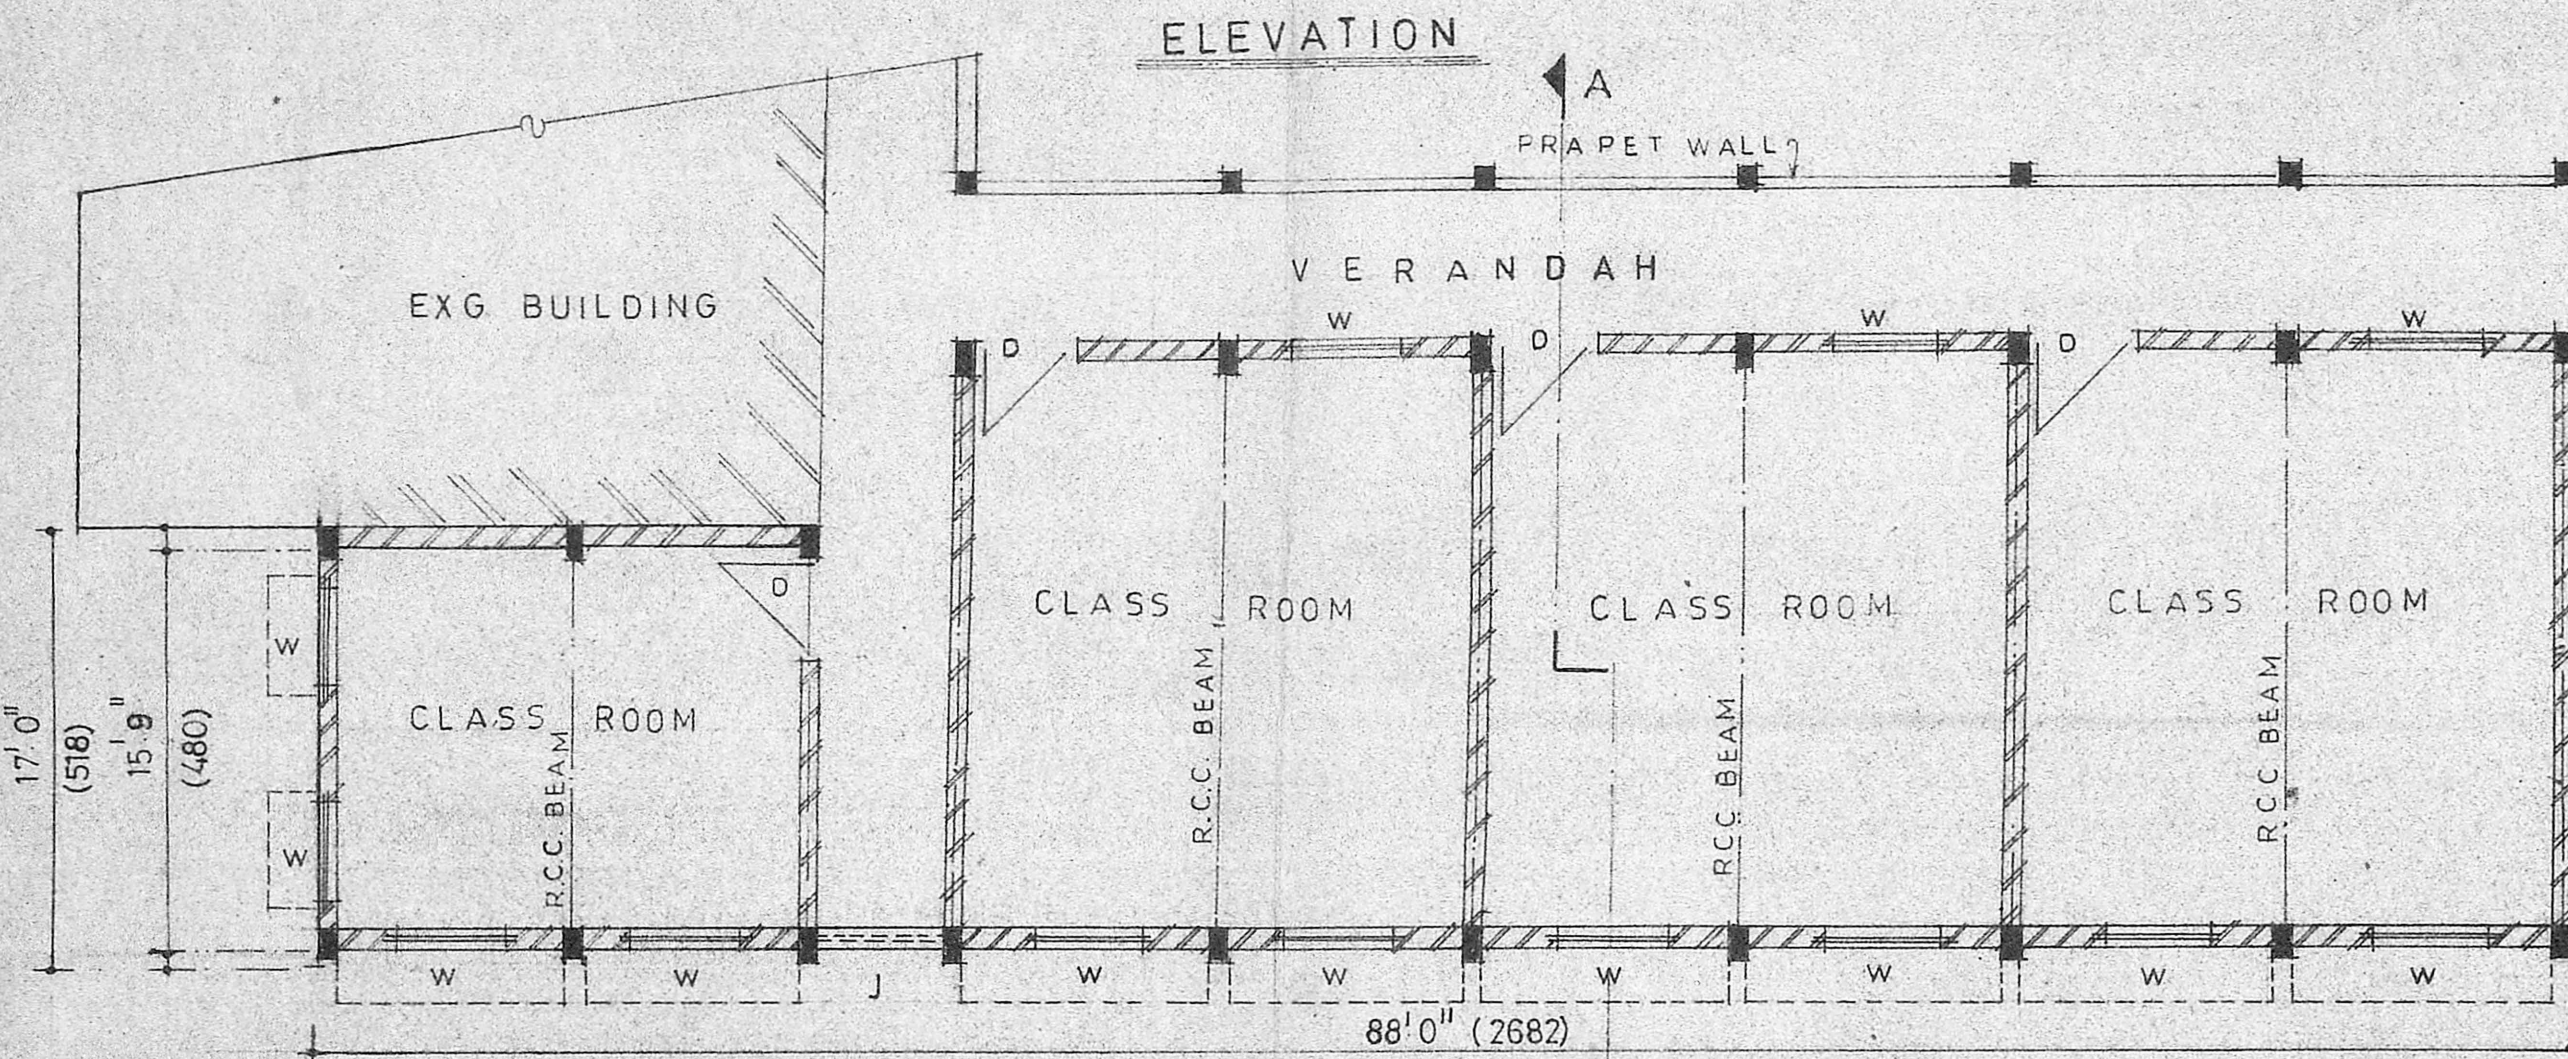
ELEVATION

A

PRAPET WALL

VERANDAH

EXG BUILDING

W W W

D D D

D

CLASS ROOM

CLASS ROOM

CLASS ROOM

CLASS ROOM

W

W

R.C.C. BEAM

R.C.C. BEAM

RCC BEAM

RCC BEAM

17' 0"

(518)

15' 9"

(480)

W W J W W W W W W

88' 0" (2682)